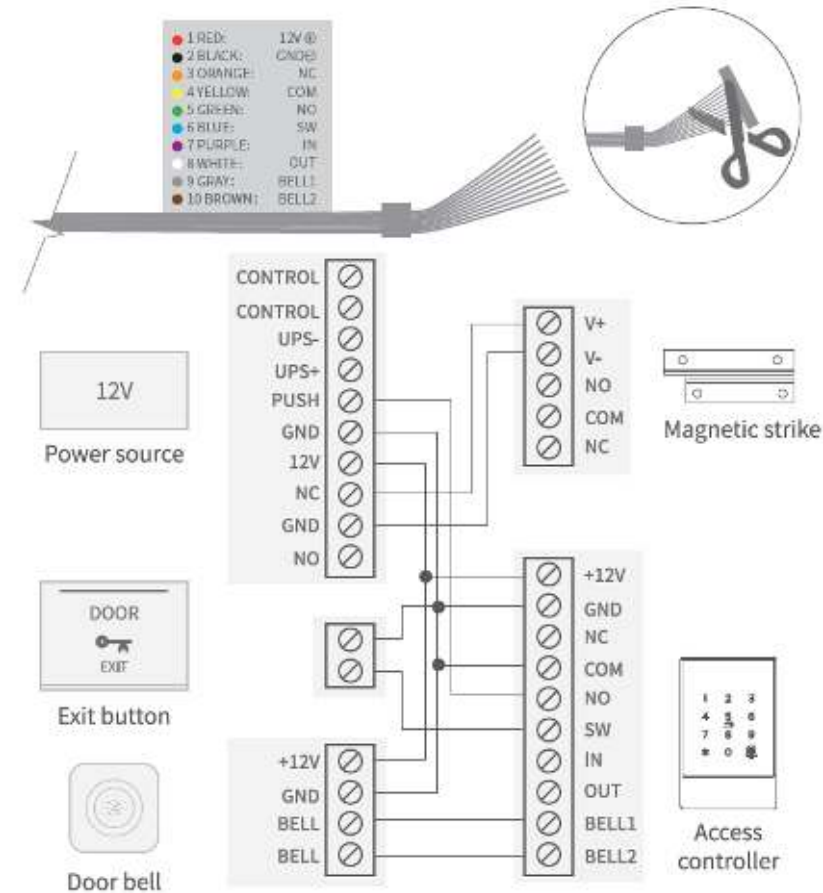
1 RED: 12V ⊕
2 BLACK: GND⊖
3 ORANGE: NC
4 YELLOW: COM
5 GREEN: NO
6 BLUE: SW
7 PURPLE: IN
8 WHITE: OUT
9 GRAY: BELL1
10 BROWN: BELL2

CONTROL
CONTROL
UPS-
UPS+
PUSH
GND
12V
NC
GND
NO

12V
Power source

V+
V-
NO
COM
NC

Magnetic strike

DOOR
EXIT
Exit button

+12V
GND
NC
COM
NO
SW
IN
OUT
BELL1
BELL2

1 2 3
4 5 6
7 8 9
* 0 #

Access controller

+12V
GND
BELL
BELL

Door bell